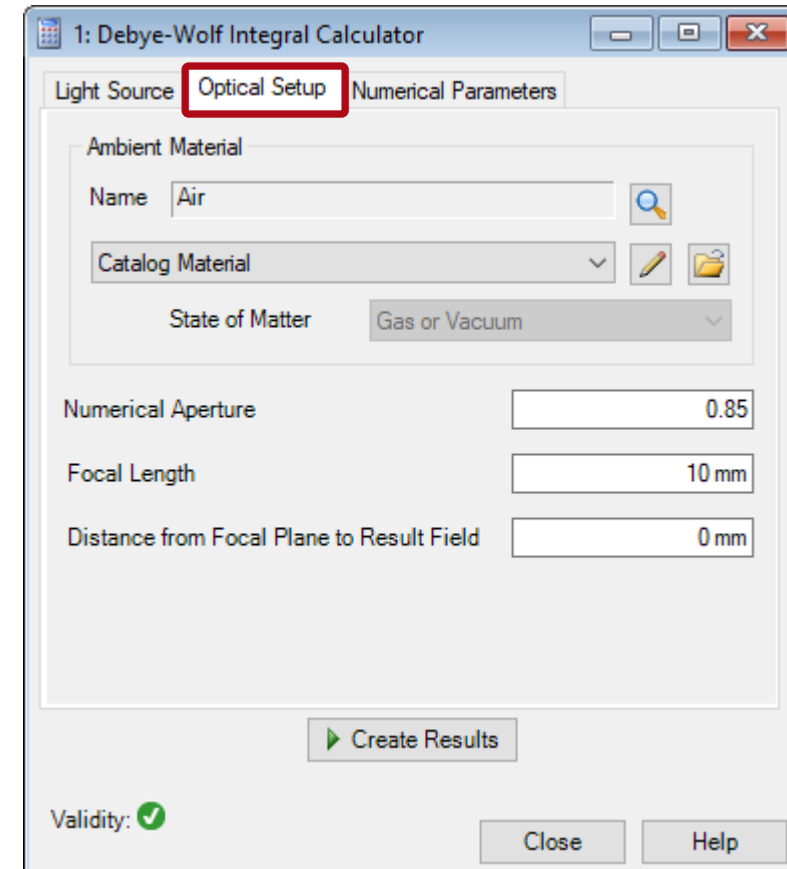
1: Debye-Wolf Integral Calculator

Light Source
Optical Setup
Numerical Parameters

Ambient Material
Name Air
Catalog Material
State of Matter Gas or Vacuum

Numerical Aperture 0.85
Focal Length 10 mm
Distance from Focal Plane to Result Field 0 mm

Create Results

Validity:
Close
Help